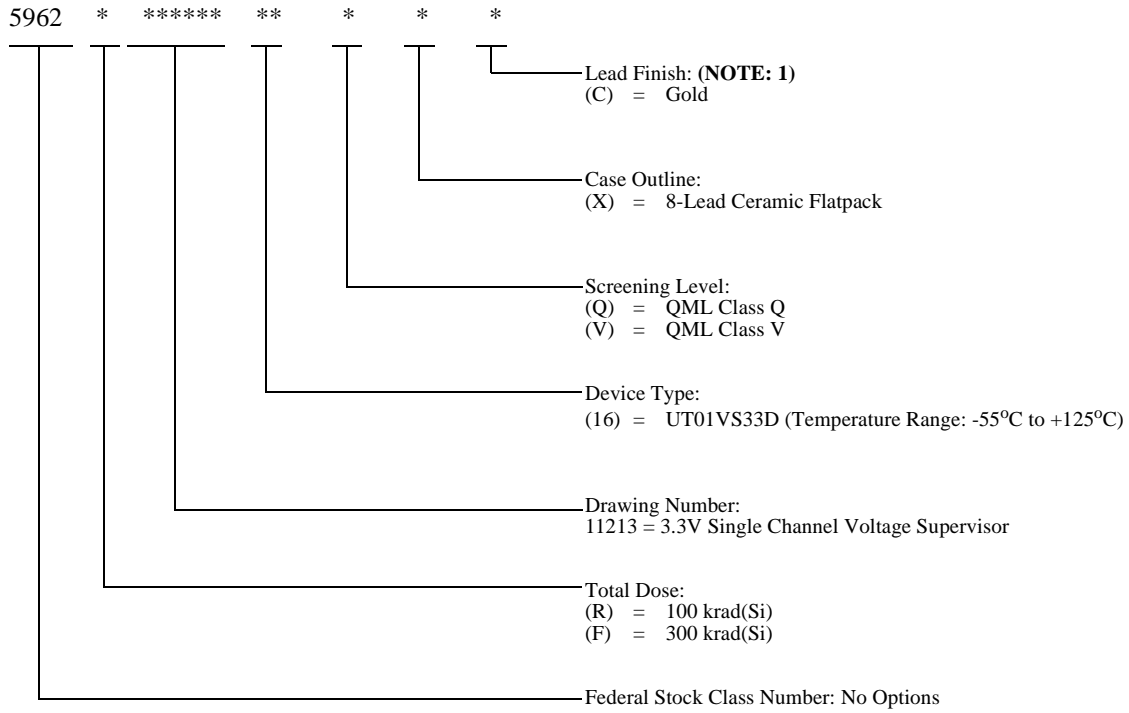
5962 * ****** ** * * *

Lead Finish: (**NOTE: 1**)
(C) = Gold

Case Outline:
(X) = 8-Lead Ceramic Flatpack

Screening Level:
(Q) = QML Class Q
(V) = QML Class V

Device Type:
(16) = UT01VS33D (Temperature Range: -55$^{o}$C to +125$^{o}$C)

Drawing Number:
11213 = 3.3V Single Channel Voltage Supervisor

Total Dose:
(R) = 100 krad(Si)
(F) = 300 krad(Si)

Federal Stock Class Number: No Options